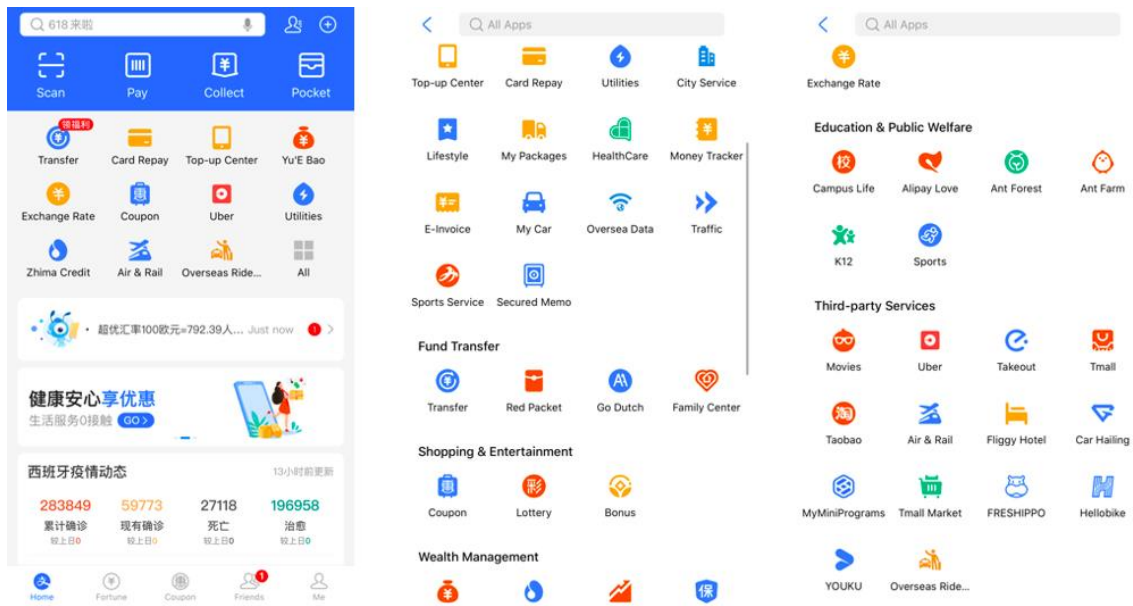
618 来啦

Scan
Pay
Collect
Pocket

领福利
Transfer
Card Repay
Top-up Center
Yu'E Bao
Exchange Rate
Coupon
Uber
Utilities
Zhima Credit
Air & Rail
Overseas Ride...
All

• 超优汇率100欧元=792.39人... Just now 1

健康安心享优惠
生活服务0接触 GO

西班牙疫情动态 13小时前更新

| 283849 | 59773 | 27118 | 196958 |
|---|---|---|---|
| 累计确诊 | 现有确诊 | 死亡 | 治愈 |
| 较上日0 | 较上日0 | 较上日0 | 较上日0 |

Home
Fortune
Coupon
1
Friends
Me

All Apps

Top-up Center
Card Repay
Utilities
City Service
Lifestyle
My Packages
HealthCare
Money Tracker
E-Invoice
My Car
Oversea Data
Traffic
Sports Service
Secured Memo

Fund Transfer
Transfer
Red Packet
Go Dutch
Family Center

Shopping & Entertainment
Coupon
Lottery
Bonus

Wealth Management

All Apps

Exchange Rate

Education & Public Welfare
Campus Life
Alipay Love
Ant Forest
Ant Farm
K12
Sports

Third-party Services
Movies
Uber
Takeout
Tmall
Taobao
Air & Rail
Fliggy Hotel
Car Hailing
MyMiniPrograms
Tmall Market
FRESHIPPO
Hellobike
YOUKU
Overseas Ride...